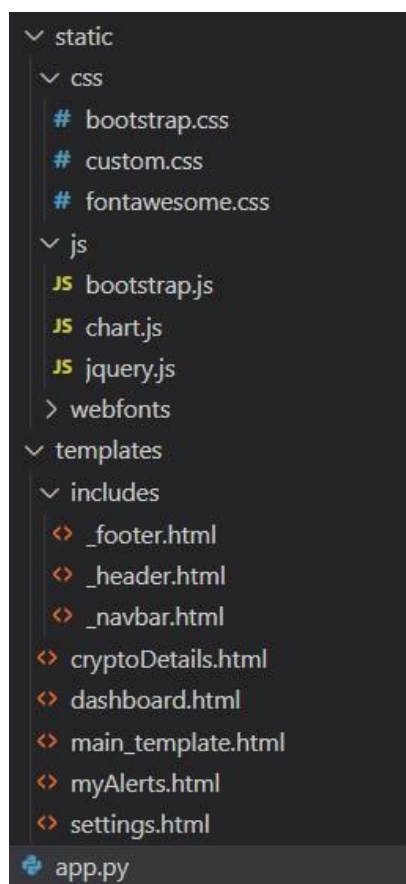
static
css
# bootstrap.css
# custom.css
# fontawesome.css
js
JS bootstrap.js
JS chart.js
JS jquery.js
webfonts
templates
includes
<> _footer.html
<> _header.html
<> _navbar.html
<> cryptoDetails.html
<> dashboard.html
<> main_template.html
<> myAlerts.html
<> settings.html
app.py